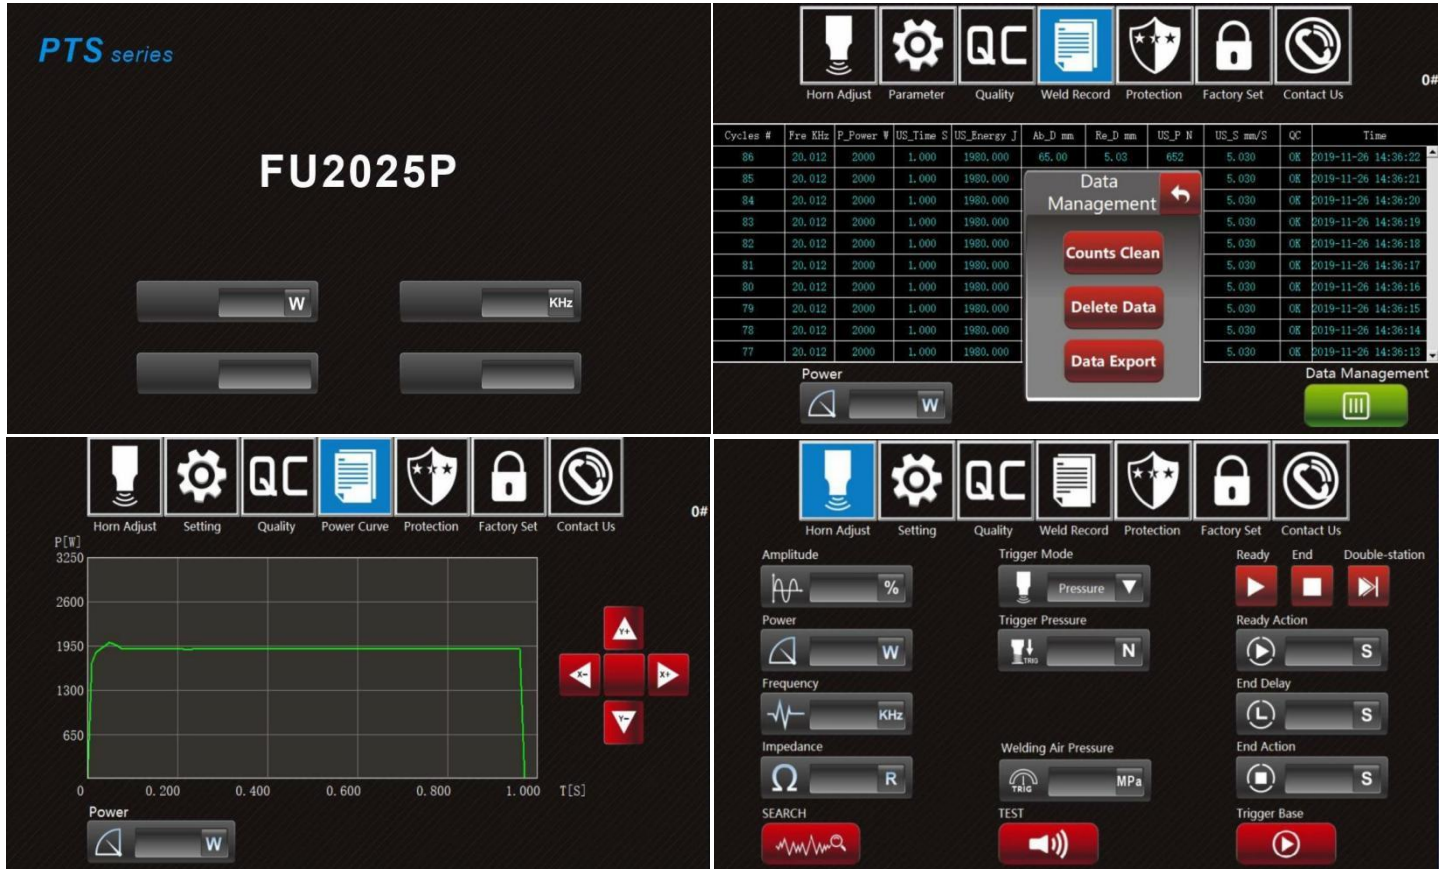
PTS series

FU2025P

W
KHz

Horn Adjust Parameter Quality Weld Record Protection Factory Set Contact Us

0#

| Cycles # | Fre KHz | P_Power W | US_Time S | US_Energy J | Ab_D mm | Re_D mm | US_P N | US_S mm/S | QC | Time |
|---|---|---|---|---|---|---|---|---|---|---|
| 86 | 20.012 | 2000 | 1.000 | 1980.000 | 65.00 | 5.03 | 652 | 5.030 | OK | 2019-11-26 14:36:22 |
| 85 | 20.012 | 2000 | 1.000 | 1980.000 | | | | 5.030 | OK | 2019-11-26 14:36:21 |
| 84 | 20.012 | 2000 | 1.000 | 1980.000 | | | | 5.030 | OK | 2019-11-26 14:36:20 |
| 83 | 20.012 | 2000 | 1.000 | 1980.000 | | | | 5.030 | OK | 2019-11-26 14:36:19 |
| 82 | 20.012 | 2000 | 1.000 | 1980.000 | | | | 5.030 | OK | 2019-11-26 14:36:18 |
| 81 | 20.012 | 2000 | 1.000 | 1980.000 | | | | 5.030 | OK | 2019-11-26 14:36:17 |
| 80 | 20.012 | 2000 | 1.000 | 1980.000 | | | | 5.030 | OK | 2019-11-26 14:36:16 |
| 79 | 20.012 | 2000 | 1.000 | 1980.000 | | | | 5.030 | OK | 2019-11-26 14:36:15 |
| 78 | 20.012 | 2000 | 1.000 | 1980.000 | | | | 5.030 | OK | 2019-11-26 14:36:14 |
| 77 | 20.012 | 2000 | 1.000 | 1980.000 | | | | 5.030 | OK | 2019-11-26 14:36:13 |

Data Management
Counts Clean
Delete Data
Data Export

Power
W
Data Management

Horn Adjust Setting Quality Power Curve Protection Factory Set Contact Us

0#

P[W]
3250
2600
1950
1300
650
0
0.200 0.400 0.600 0.800 1.000 T[S]

Y+ X- X+ Y-

Power
W

Horn Adjust Setting Quality Weld Record Protection Factory Set Contact Us

Amplitude
%
Power
W
Frequency
KHz
Impedance
R
SEARCH

Trigger Mode
Pressure
Trigger Pressure
N
Welding Air Pressure
MPa
TEST

Ready End Double-station
Ready Action
S
End Delay
S
End Action
S
Trigger Base